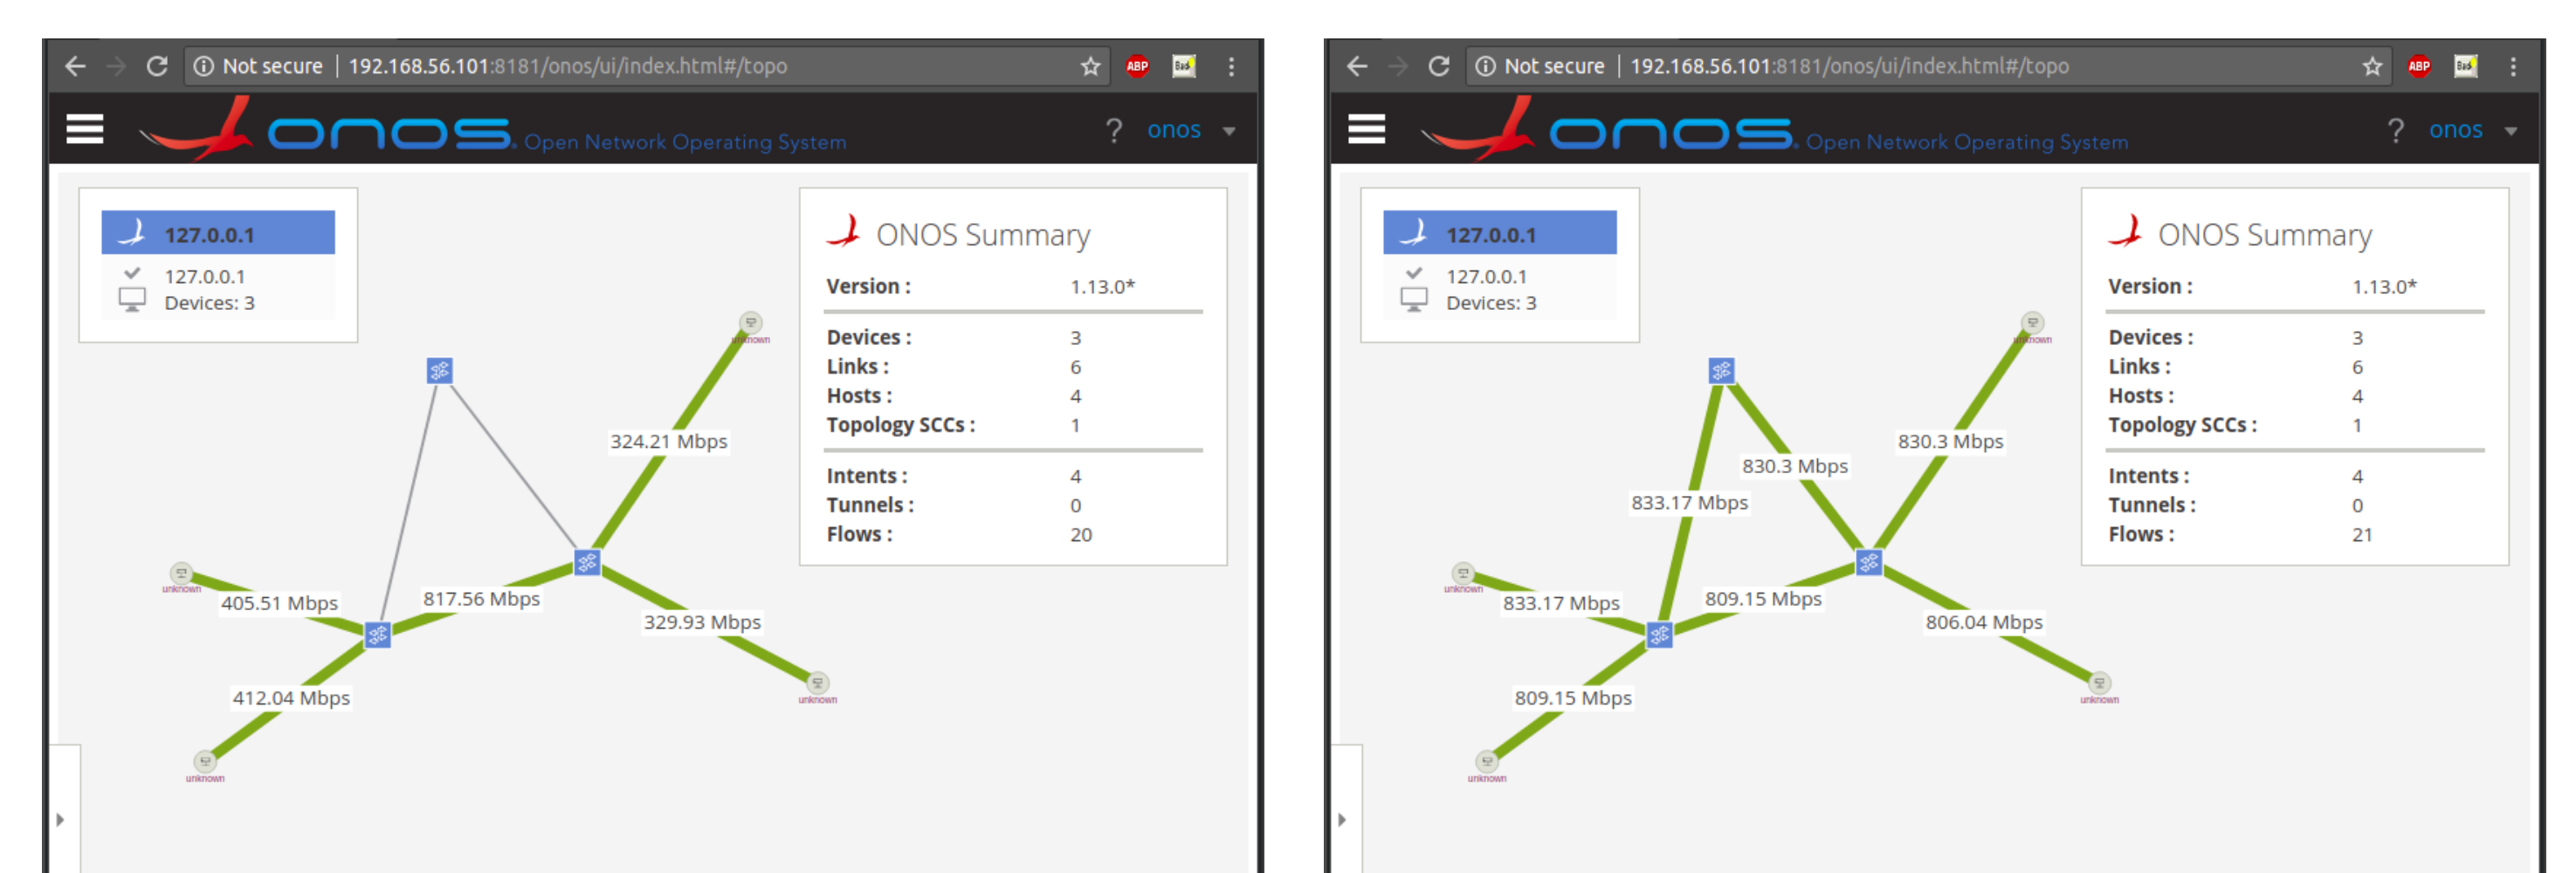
Not secure | 192.168.56.101:8181/onos/ui/index.html#/topo

ABP

onos Open Network Operating System ? onos

127.0.0.1
127.0.0.1
Devices: 3

ONOS Summary

| | |
|---|---|
| Version : | 1.13.0* |
| Devices : | 3 |
| Links : | 6 |
| Hosts : | 4 |
| Topology SCCs : | 1 |
| Intents : | 4 |
| Tunnels : | 0 |
| Flows : | 20 |

unknown
324.21 Mbps
405.51 Mbps
817.56 Mbps
329.93 Mbps
412.04 Mbps
unknown
unknown
unknown

Not secure | 192.168.56.101:8181/onos/ui/index.html#/topo

ABP

onos Open Network Operating System ? onos

127.0.0.1
127.0.0.1
Devices: 3

ONOS Summary

| | |
|---|---|
| Version : | 1.13.0* |
| Devices : | 3 |
| Links : | 6 |
| Hosts : | 4 |
| Topology SCCs : | 1 |
| Intents : | 4 |
| Tunnels : | 0 |
| Flows : | 21 |

unknown
830.3 Mbps
830.3 Mbps
833.17 Mbps
833.17 Mbps
809.15 Mbps
806.04 Mbps
809.15 Mbps
unknown
unknown
unknown